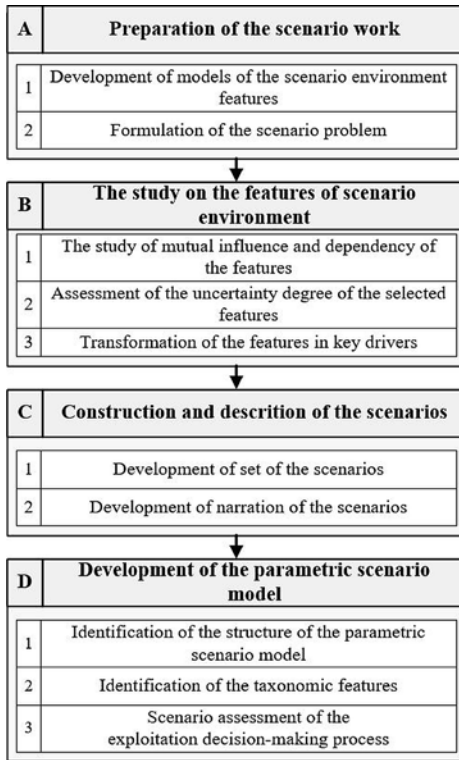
| A | Preparation of the scenario work |
|---|---|

| | |
|---|---|
| 1 | Development of models of the scenario environment features |
| 2 | Formulation of the scenario problem |

| B | The study on the features of scenario environment |
|---|---|

| | |
|---|---|
| 1 | The study of mutual influence and dependency of the features |
| 2 | Assessment of the uncertainty degree of the selected features |
| 3 | Transformation of the features in key drivers |

| C | Construction and descrition of the scenarios |
|---|---|

| | |
|---|---|
| 1 | Development of set of the scenarios |
| 2 | Development of narration of the scenarios |

| D | Development of the parametric scenario model |
|---|---|

| | |
|---|---|
| 1 | Identification of the structure of the parametric scenario model |
| 2 | Identification of the taxonomic features |
| 3 | Scenario assessment of the exploitation decision-making process |